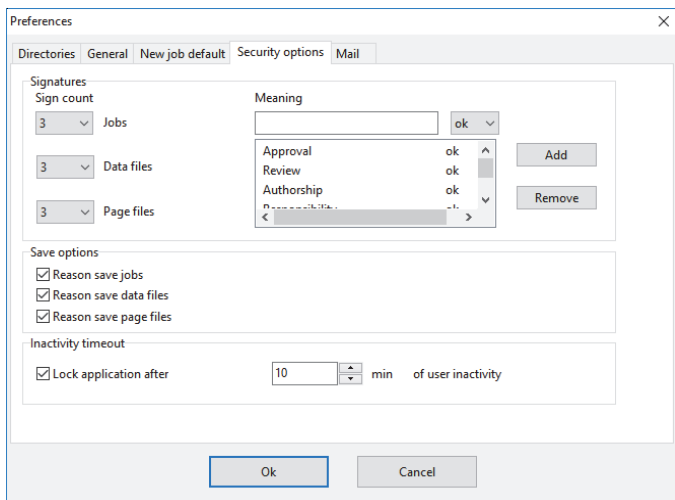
Preferences

Directories General New job default Security options Mail

Signatures

Sign count

3 Jobs

3 Data files

3 Page files

Meaning

ok

| | |
|---|---|
| Approval | ok |
| Review | ok |
| Authorship | ok |
| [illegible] | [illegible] |

Add

Remove

Save options

Reason save jobs

Reason save data files

Reason save page files

Inactivity timeout

Lock application after 10 min of user inactivity

Ok Cancel